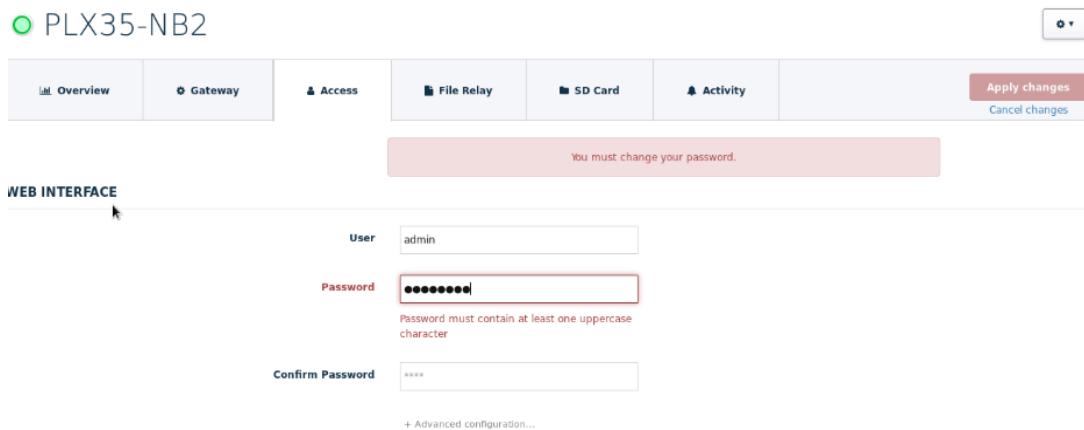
PLX35-NB2

Overview
Gateway
Access
File Relay
SD Card
Activity

Apply changes
Cancel changes

You must change your password.

WEB INTERFACE

User admin

Password ●●●●●●●●

Password must contain at least one uppercase character

Confirm Password ****

+ Advanced configuration...